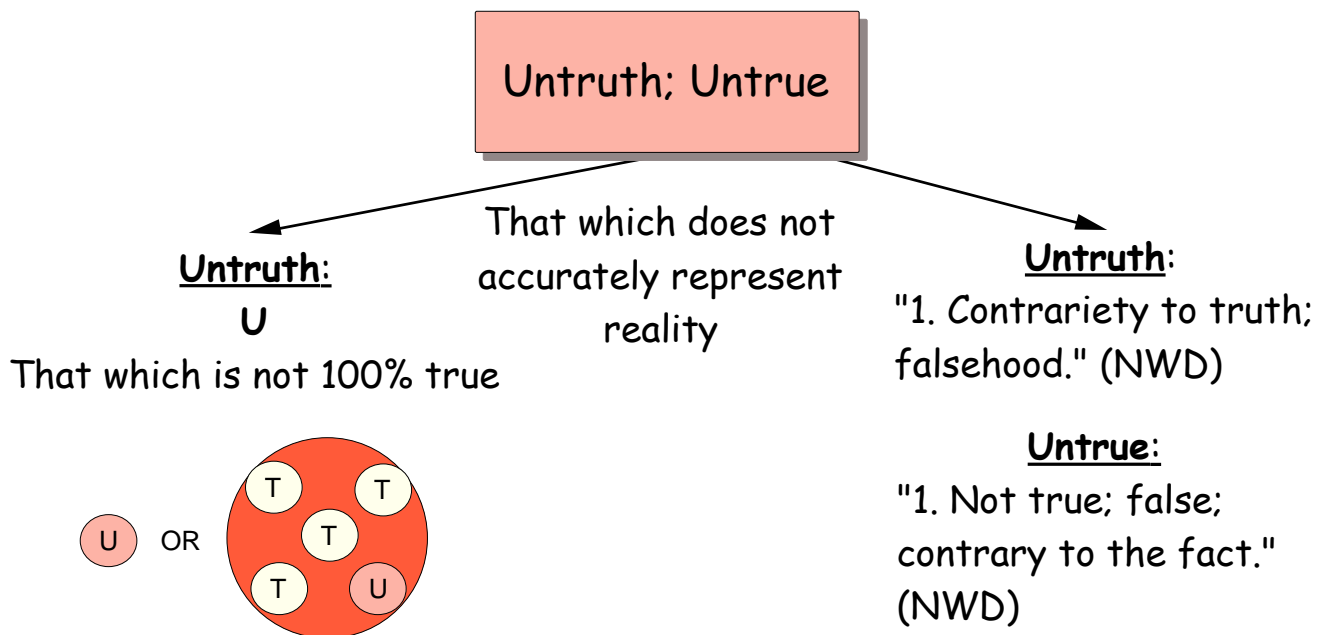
Untruth; Untrue

That which does not accurately represent reality

Untruth:
U
That which is not 100% true

U OR

T T
T
T U

Untruth:
"1. Contrariety to truth; falsehood." (NWD)

Untrue:
"1. Not true; false; contrary to the fact." (NWD)